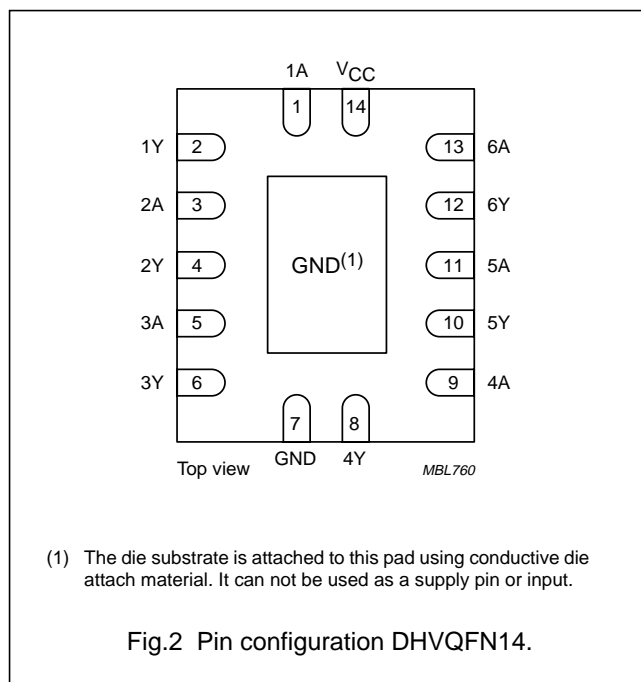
1A $V_{CC}$

1 14

1Y 2

2A 3

2Y 4

3A 5

3Y 6

13 6A

12 6Y

11 5A

10 5Y

9 4A

GND$^{(1)}$

7 8

GND 4Y

Top view

MBL760

(1) The die substrate is attached to this pad using conductive die attach material. It can not be used as a supply pin or input.

Fig.2 Pin configuration DHVQFN14.